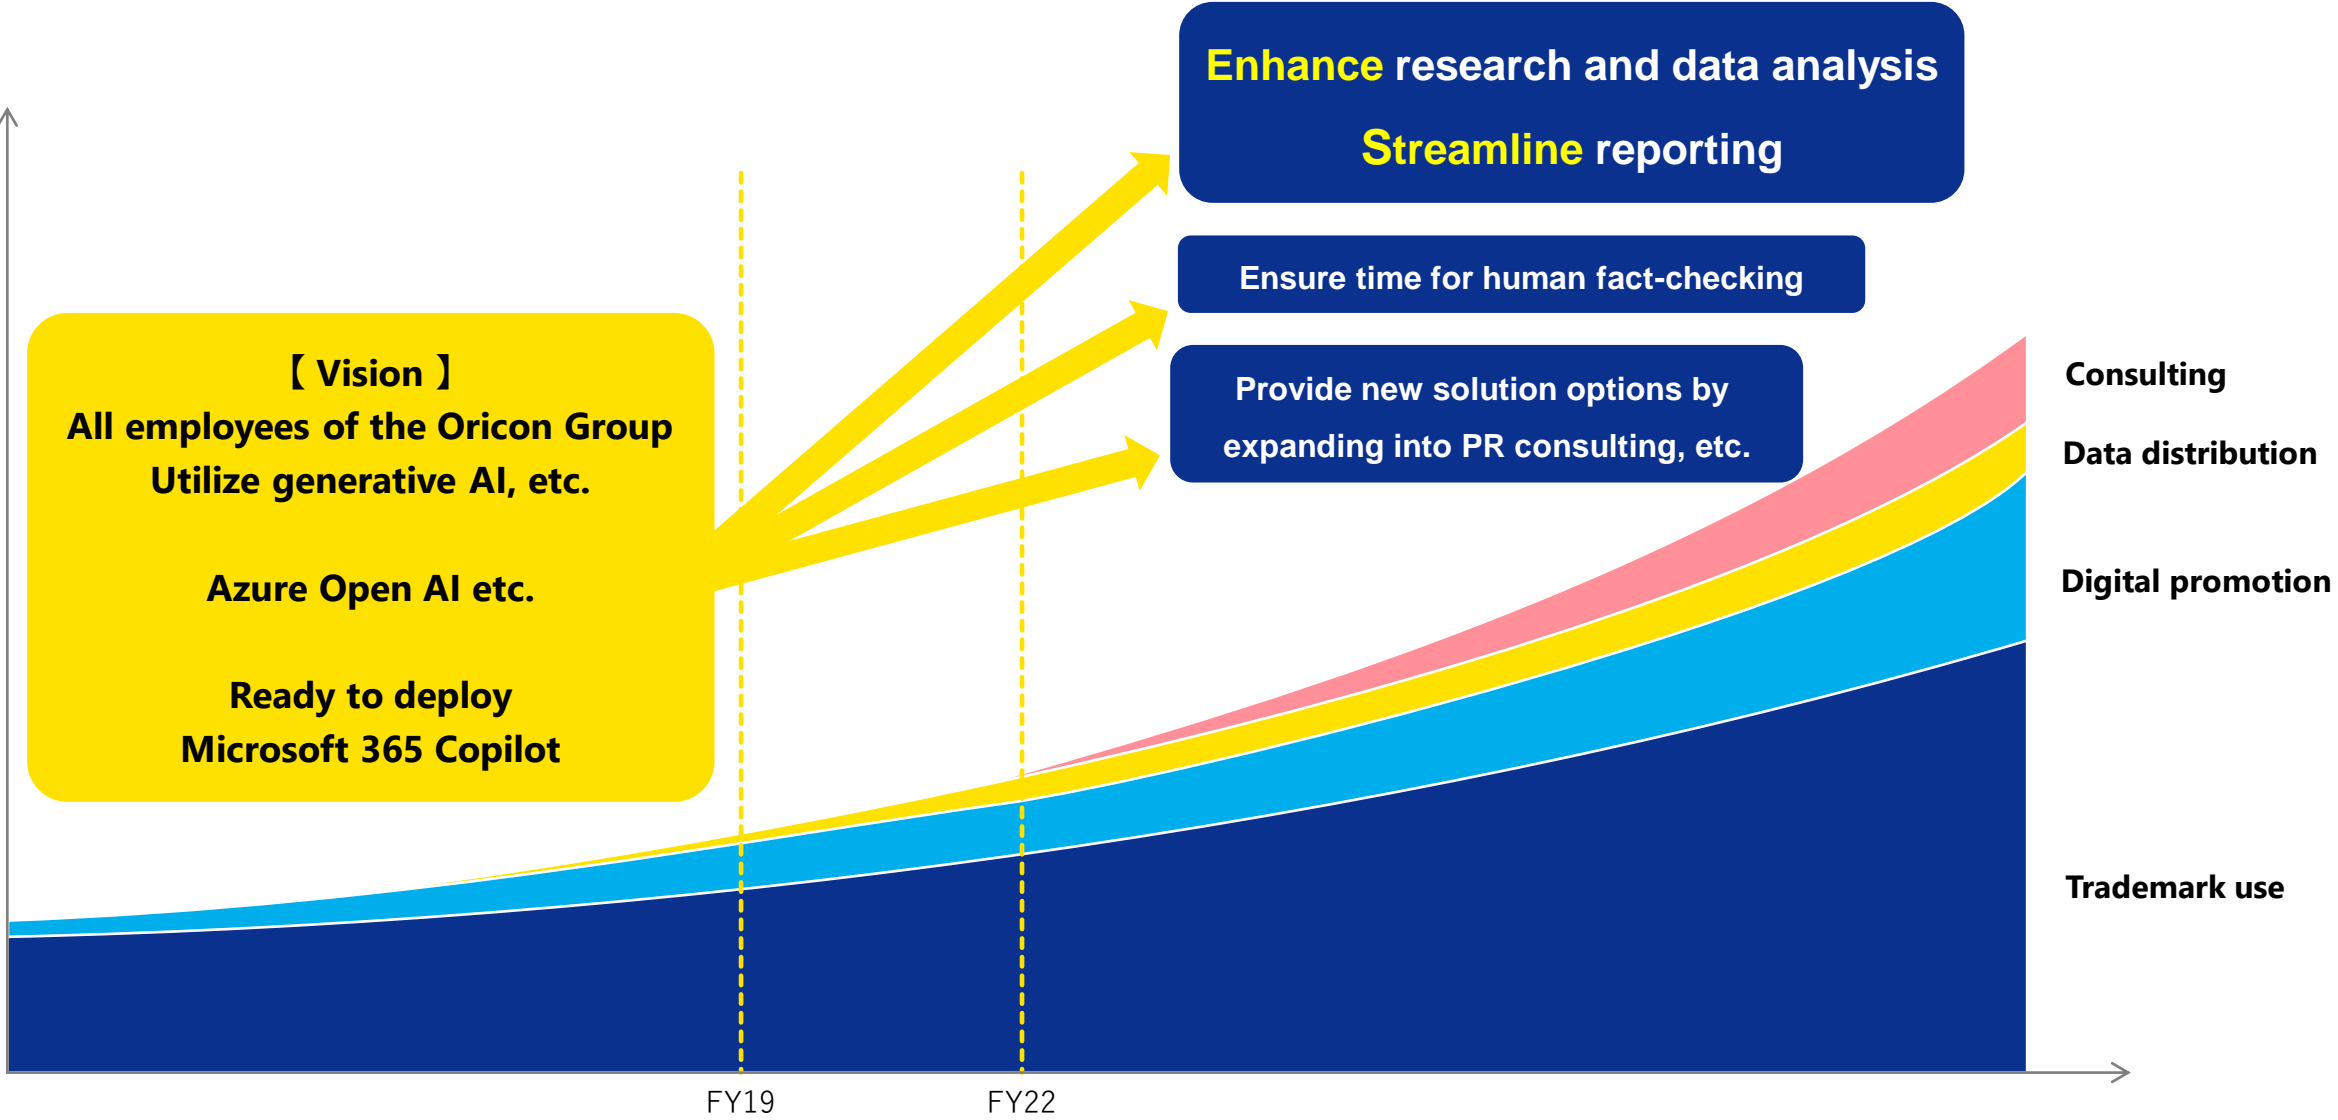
Enhance research and data analysis
Streamline reporting

Ensure time for human fact-checking

Provide new solution options by expanding into PR consulting, etc.

【 Vision 】
All employees of the Oricon Group
Utilize generative AI, etc.

Azure Open AI etc.

Ready to deploy
Microsoft 365 Copilot

Consulting

Data distribution

Digital promotion

Trademark use

FY19

FY22